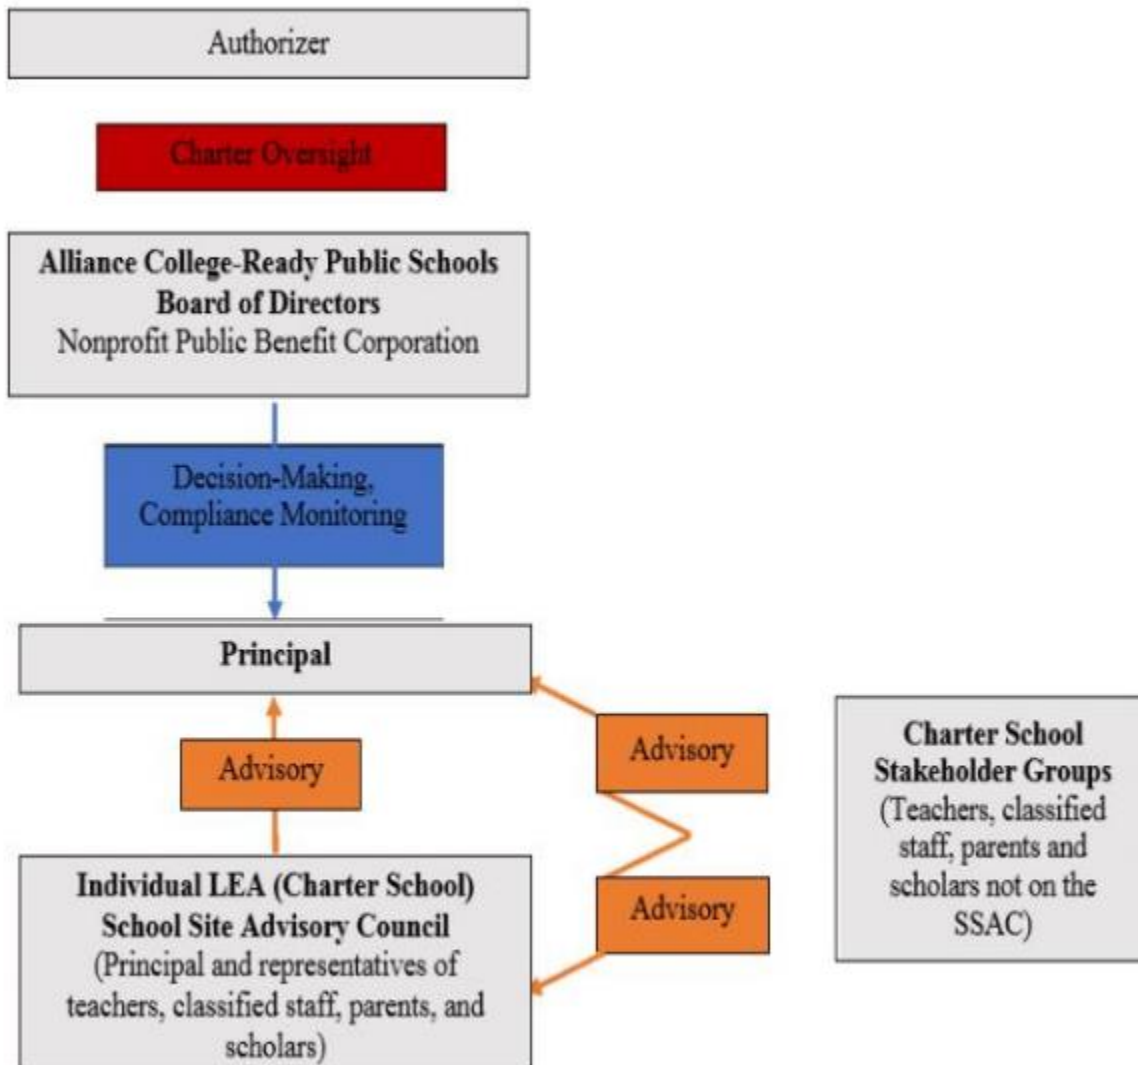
Authorizer

Charter Oversight

Alliance College-Ready Public Schools Board of Directors
Nonprofit Public Benefit Corporation

Decision-Making, Compliance Monitoring

Principal

Advisory

Advisory

Advisory

Charter School Stakeholder Groups
(Teachers, classified staff, parents and scholars not on the SSAC)

Individual LEA (Charter School) School Site Advisory Council
(Principal and representatives of teachers, classified staff, parents, and scholars)